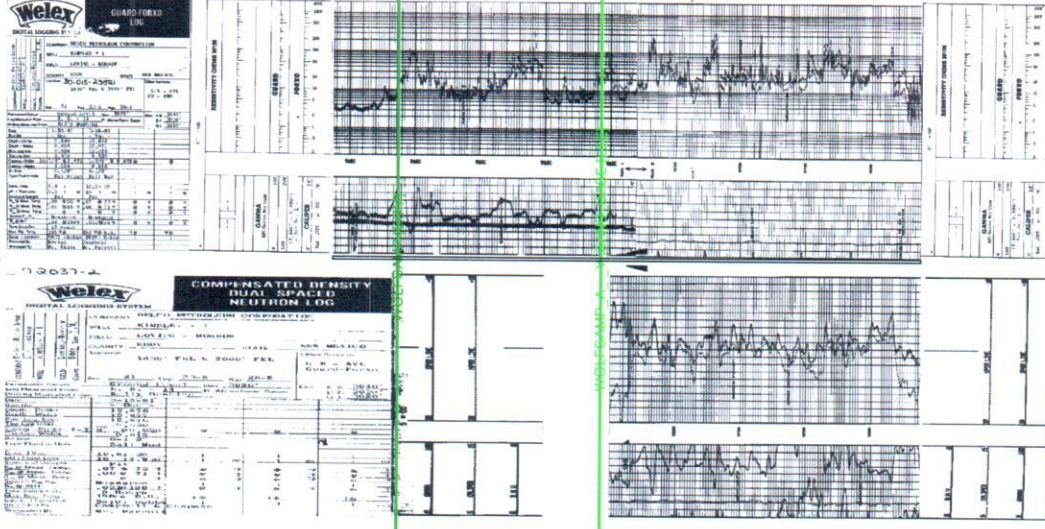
Welex
DIGITAL LOGGING SYSTEM
GUARD-FOBXO LOG
COMPANY DELCO PETROLEUM CORPORATION
WELL KIMPLE # 1
FIELD LOVING - BORAXY
COUNTY EDDY STATE NEW MEXICO
30-015-23591

RESISTIVITY OHMS M2/M
GUARD
FOBXO
GAMMA
CALIPER

02037-2

Welex
DIGITAL LOGGING SYSTEM
COMPENSATED DENSITY DUAL SPACED NEUTRON LOG
COMPANY DELCO PETROLEUM CORPORATION
WELL KIMPLE # 1
FIELD LOVING - BORAXY
COUNTY EDDY STATE NEW MEXICO

WOLFCAMP
WOLFCAMP